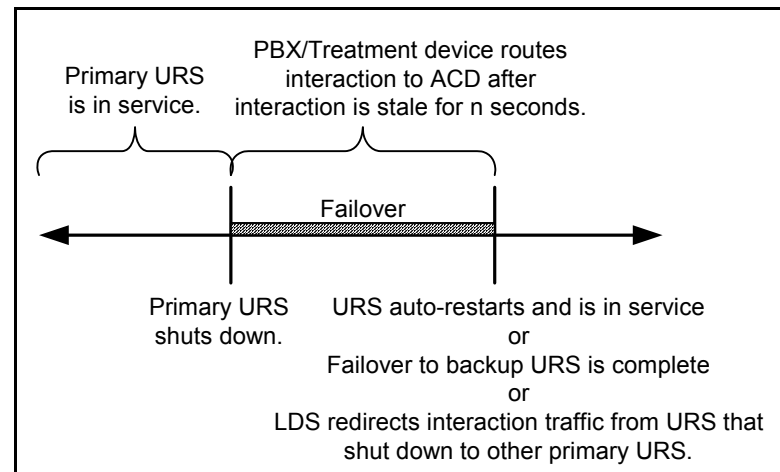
Primary URS is in service.

PBX/Treatment device routes interaction to ACD after interaction is stale for n seconds.

Failover

Primary URS shuts down.

URS auto-restarts and is in service
or
Failover to backup URS is complete
or
LDS redirects interaction traffic from URS that shut down to other primary URS.